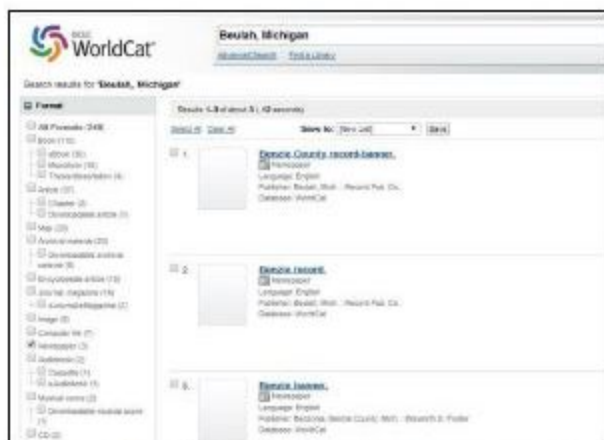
OCLC WorldCat

Beulah, Michigan

Advanced Search   Find a Library

Search results for 'Beulah, Michigan'

Format

All Formats (249)
Book (118)
eBook (30)
Microform (18)
Thesis/dissertation (4)
Article (37)
Chapter (3)
Downloadable article (1)
Map (33)
Archival material (20)
Downloadable archival material (9)
Encyclopedia article (13)
Journal, magazine (10)
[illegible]
Image (8)
Computer file (7)
Newspaper (3)
Audiobook (2)
Cassette (1)
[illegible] (1)
Musical score (2)
Downloadable musical score (1)
CD (2)

Results 1-3 of about 3 ( .42 seconds)

Select All  Clear All    Save to: [New List]   Save

1. Benzie County record-banner.
Newspaper
Language: English
Publisher: Beulah, Mich. : Record Pub. Co.
Database: WorldCat

2. Benzie record.
Newspaper
Language: English
Publisher: Beulah, Mich. : Record Pub. Co.
Database: WorldCat

3. Benzie banner.
Newspaper
Language: English
Publisher: Benzonia, Benzie County, Mich. : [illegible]
Database: WorldCat